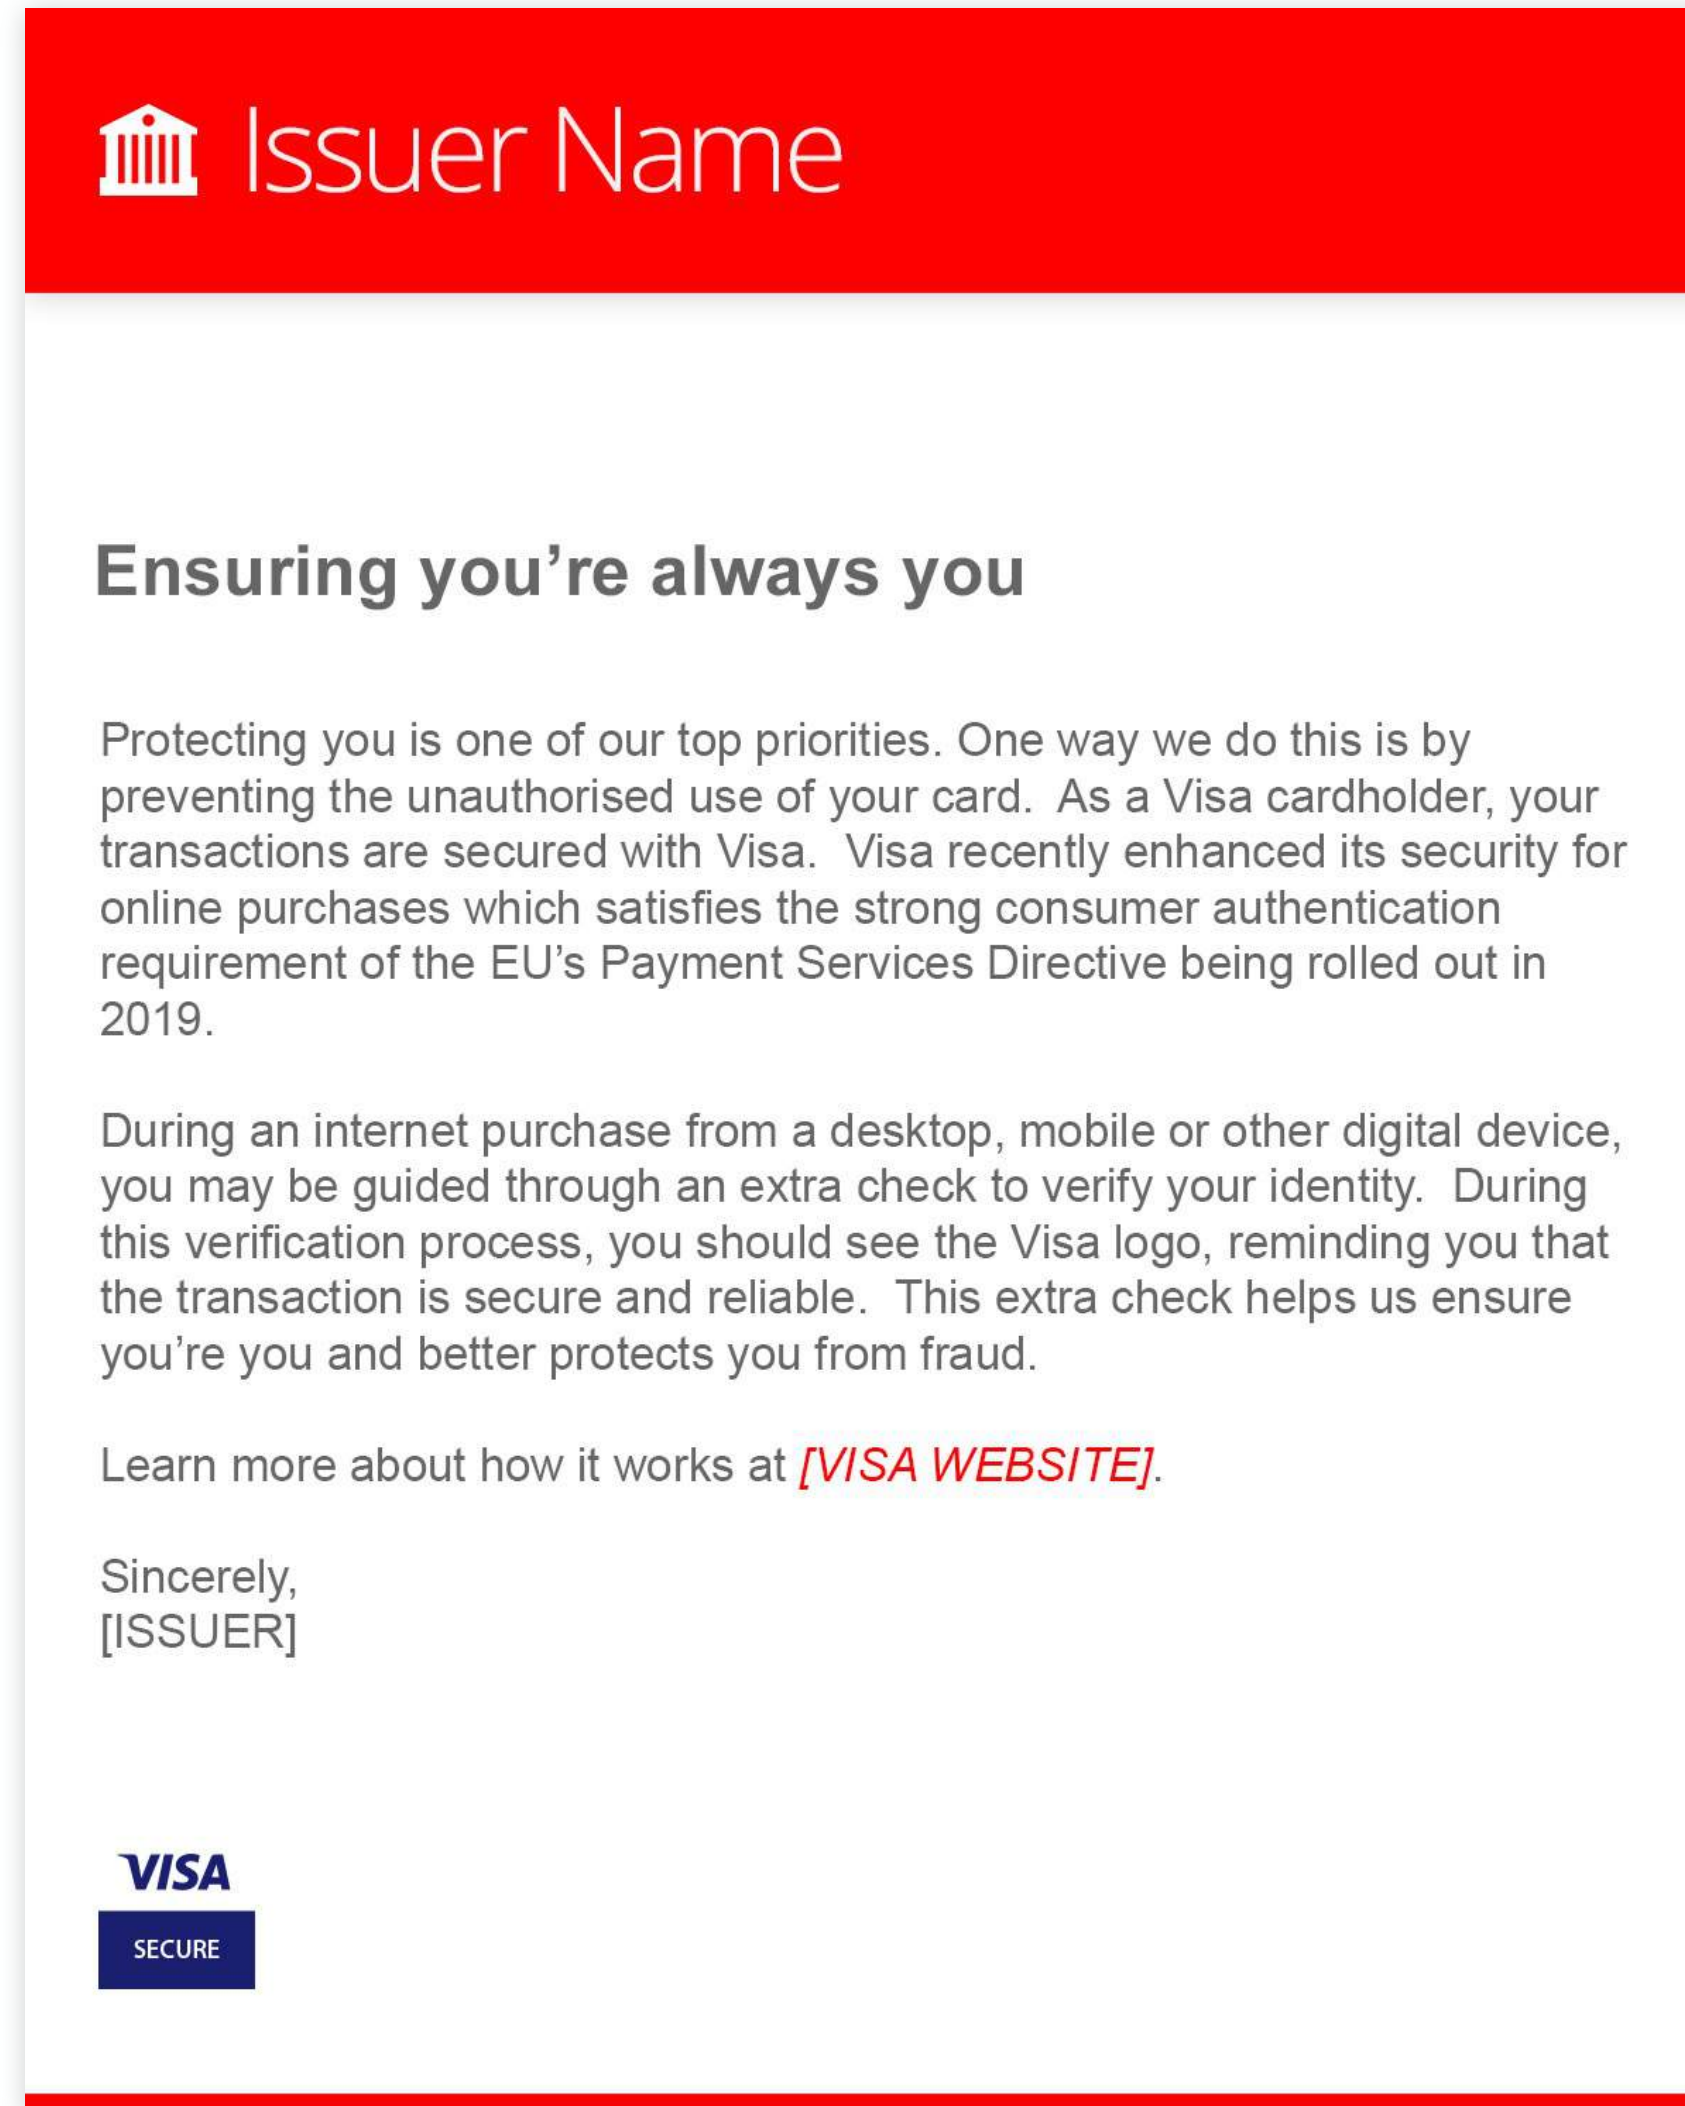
Issuer Name

Ensuring you’re always you

Protecting you is one of our top priorities. One way we do this is by preventing the unauthorised use of your card. As a Visa cardholder, your transactions are secured with Visa. Visa recently enhanced its security for online purchases which satisfies the strong consumer authentication requirement of the EU’s Payment Services Directive being rolled out in 2019.

During an internet purchase from a desktop, mobile or other digital device, you may be guided through an extra check to verify your identity. During this verification process, you should see the Visa logo, reminding you that the transaction is secure and reliable. This extra check helps us ensure you’re you and better protects you from fraud.

Learn more about how it works at [VISA WEBSITE].

Sincerely,
[ISSUER]

VISA
SECURE